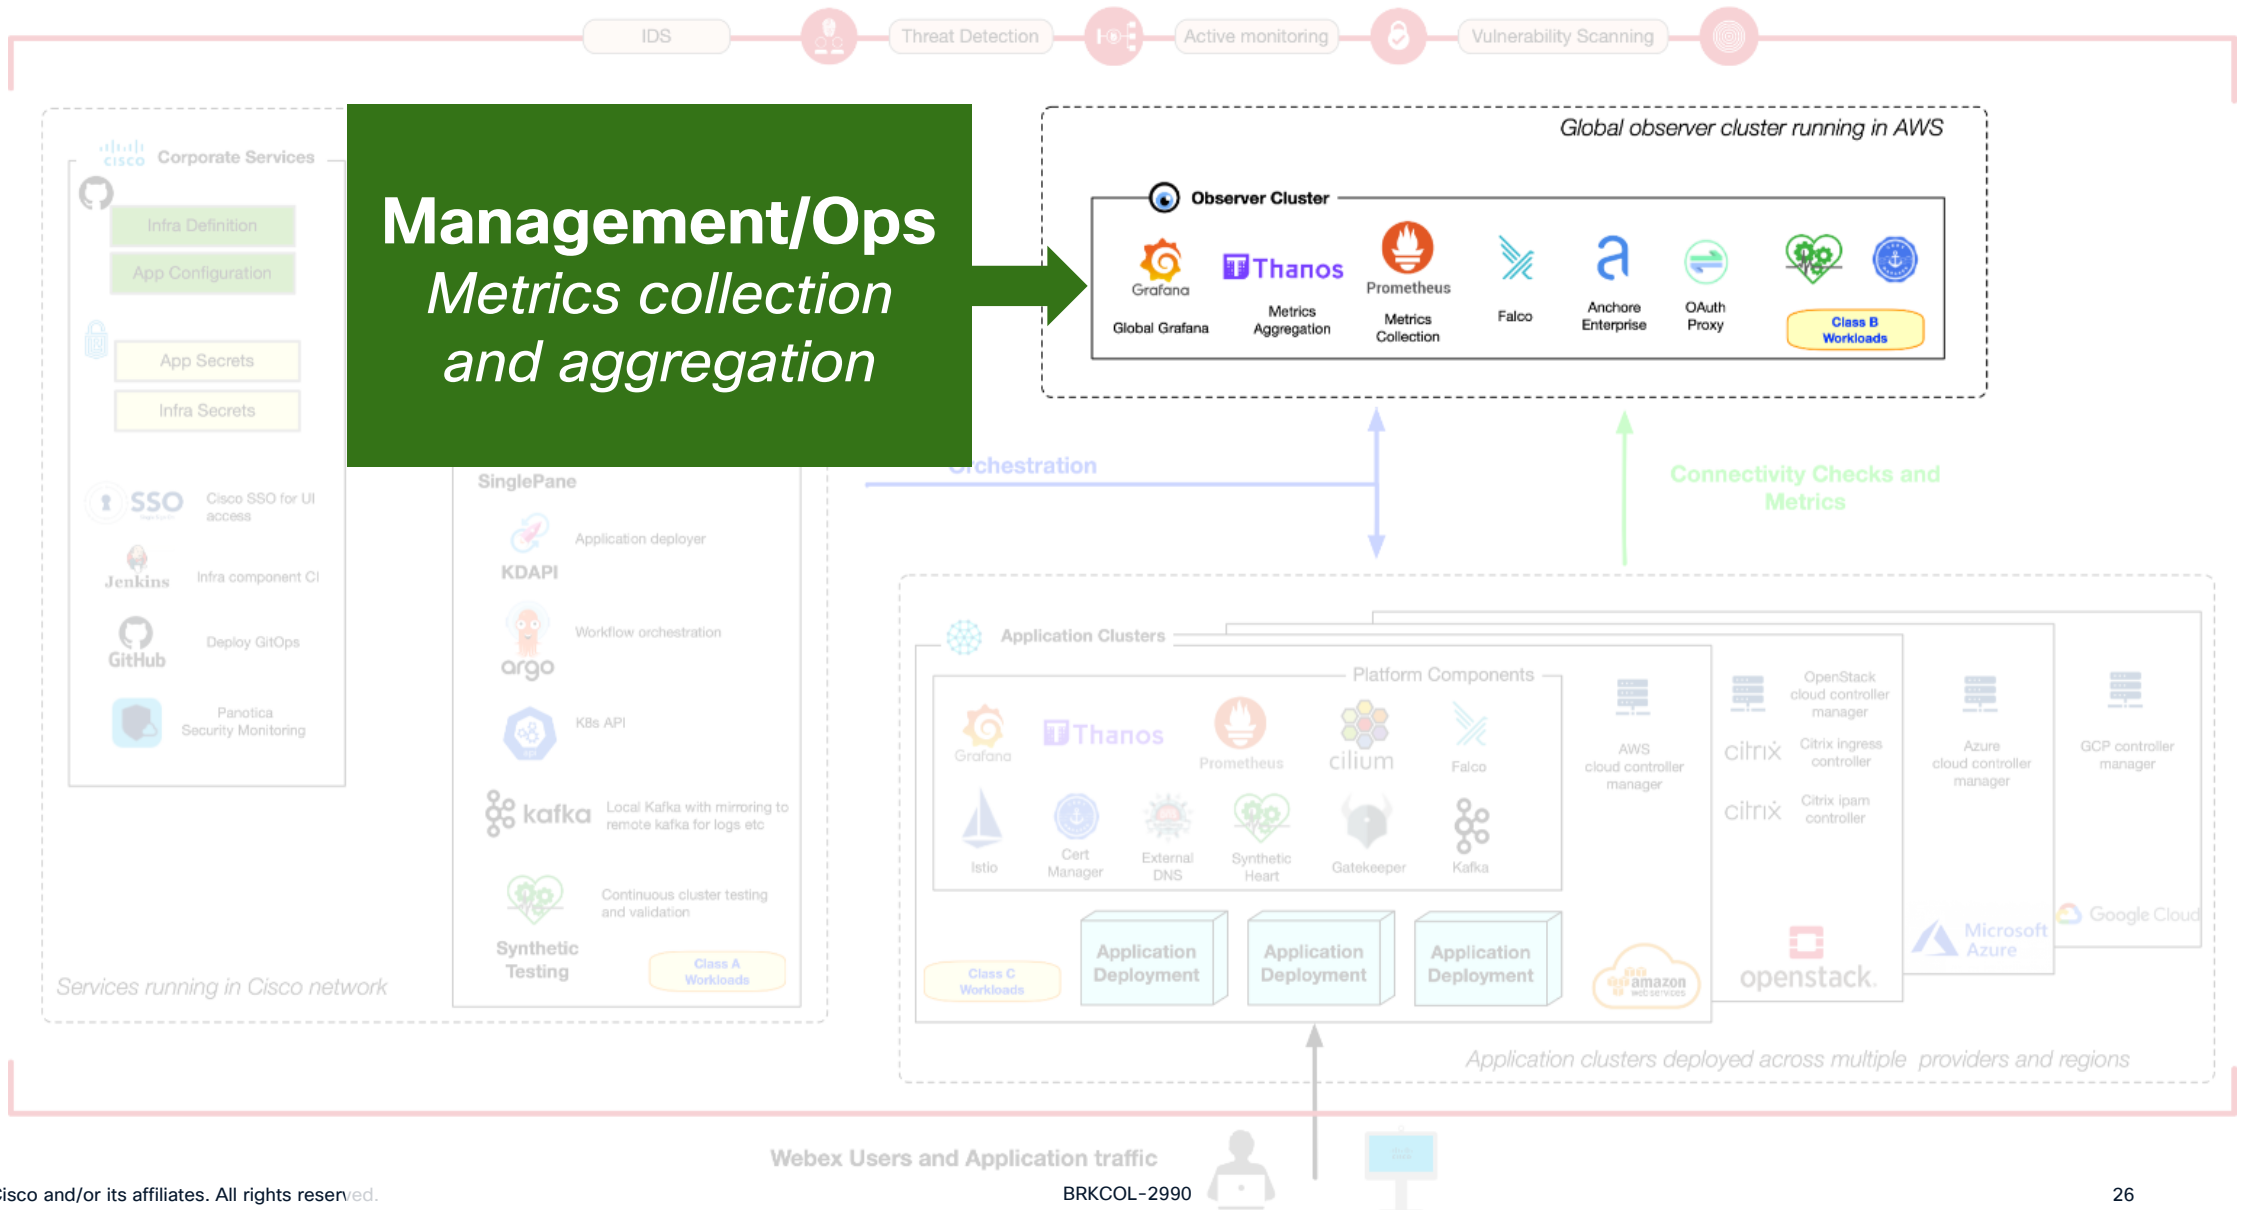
IDS Threat Detection Active monitoring Vulnerability Scanning

Corporate Services

Infra Definition

App Configuration

App Secrets

Infra Secrets

SSO Cisco SSO for UI access

Jenkins Infra component CI

GitHub Deploy GitOps

Panotica Security Monitoring

Services running in Cisco network

Management/Ops

Metrics collection and aggregation

SinglePane

Application deployer

KDAPI

Workflow orchestration

argo

K8s API

kafka Local Kafka with mirroring to remote kafka for logs etc

Continuous cluster testing and validation

Synthetic Testing

Class A Workloads

Global observer cluster running in AWS

Observer Cluster

Grafana Global Grafana

Thanos Metrics Aggregation

Prometheus Metrics Collection

Falco

Anchore Enterprise

OAuth Proxy

Class B Workloads

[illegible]chestration

Connectivity Checks and Metrics

Application Clusters

Platform Components

Grafana Thanos Prometheus cilium Falco

Istio Cert Manager External DNS Synthetic Heart Gatekeeper Kafka

AWS cloud controller manager

OpenStack cloud controller manager

citrix Citrix ingress controller

citrix Citrix Ipam controller

Azure cloud controller manager

GCP controller manager

Class C Workloads

Application Deployment

Application Deployment

Application Deployment

amazon web services

openstack.

Microsoft Azure

Google Cloud

Application clusters deployed across multiple providers and regions

Webex Users and Application traffic

isco and/or its affiliates. All rights reserved.

BRKCOL-2990

26